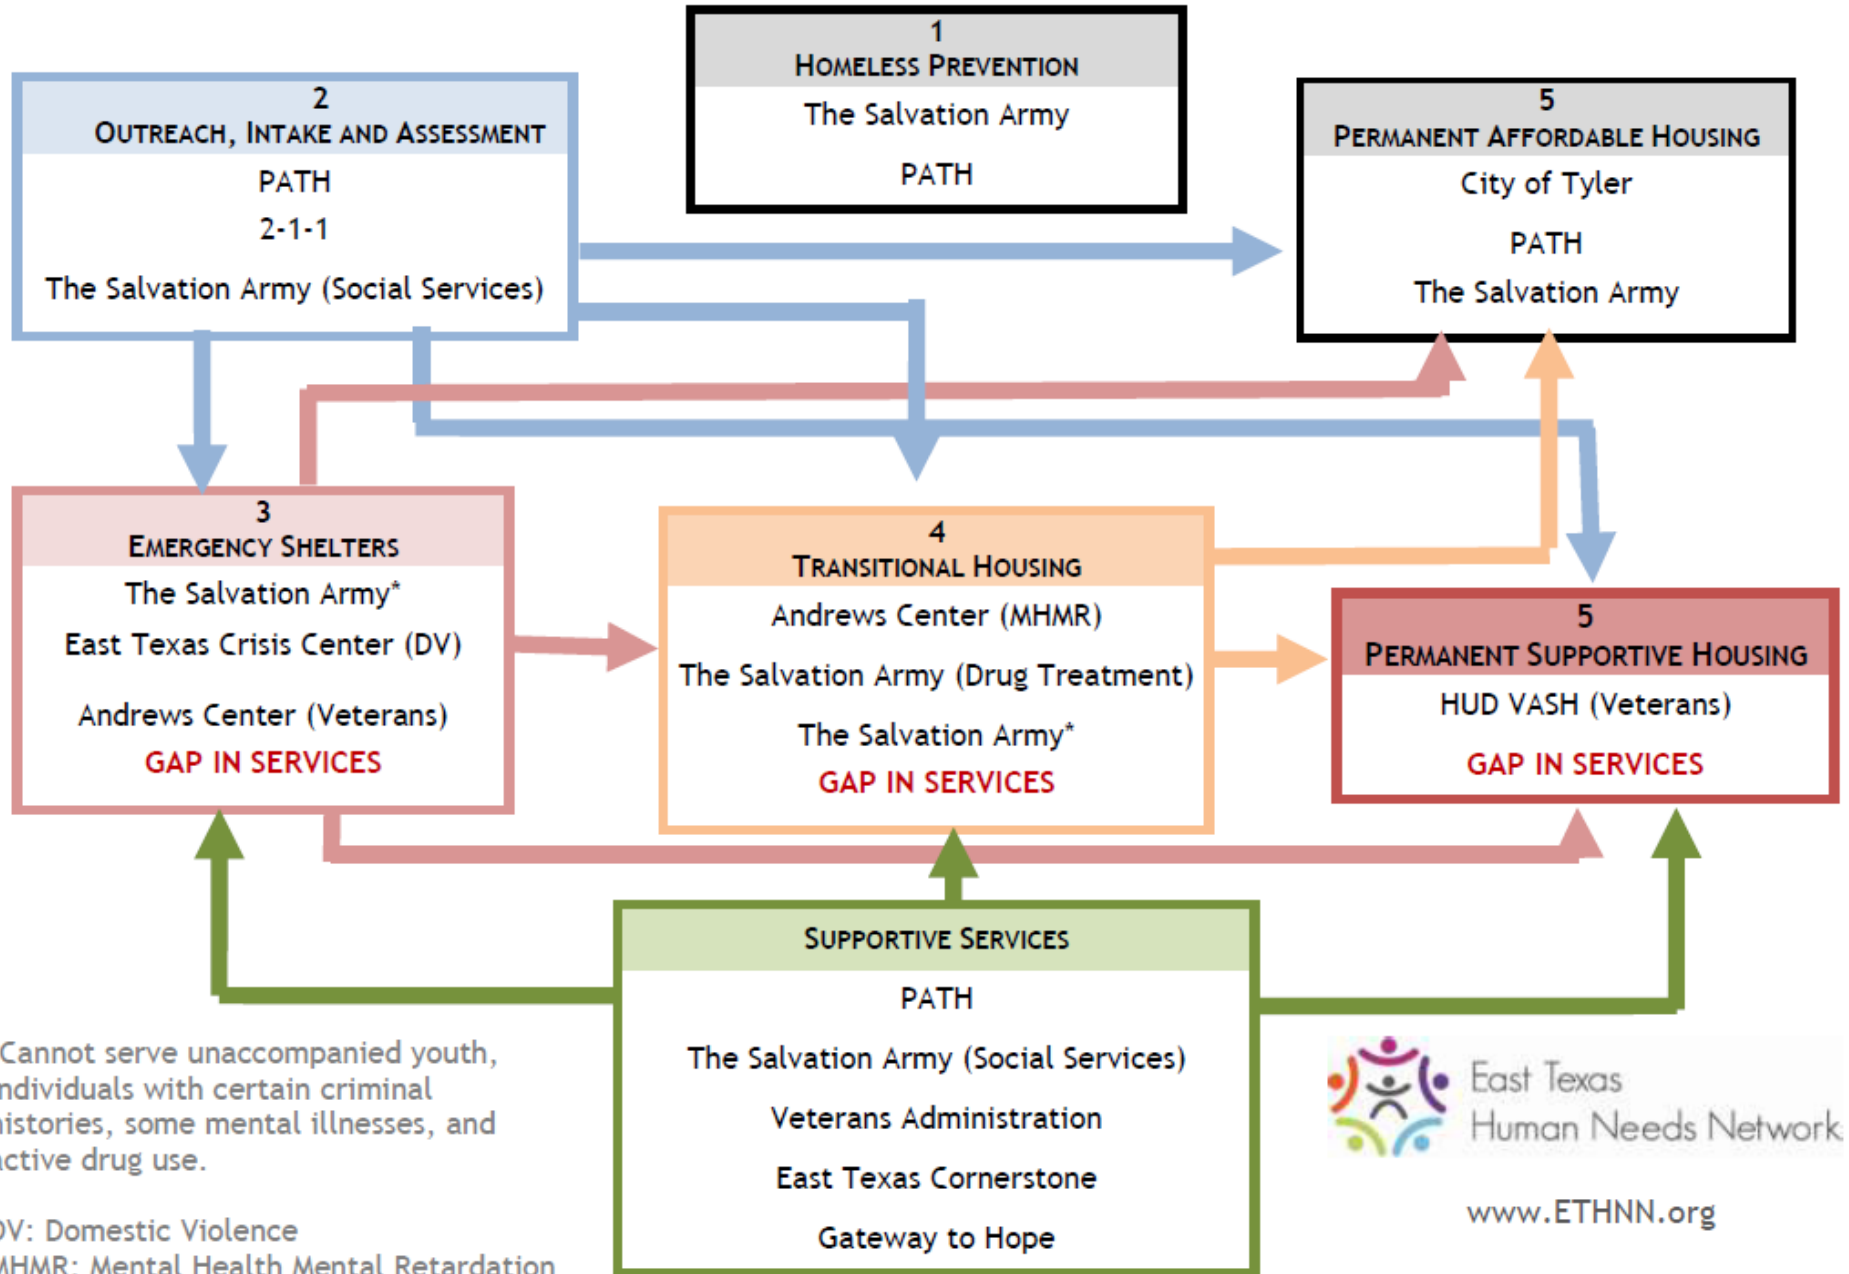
1
HOMELESS PREVENTION
The Salvation Army
PATH

2
OUTREACH, INTAKE AND ASSESSMENT
PATH
2-1-1
The Salvation Army (Social Services)

5
PERMANENT AFFORDABLE HOUSING
City of Tyler
PATH
The Salvation Army

3
EMERGENCY SHELTERS
The Salvation Army*
East Texas Crisis Center (DV)
Andrews Center (Veterans)
GAP IN SERVICES

4
TRANSITIONAL HOUSING
Andrews Center (MHMR)
The Salvation Army (Drug Treatment)
The Salvation Army*
GAP IN SERVICES

5
PERMANENT SUPPORTIVE HOUSING
HUD VASH (Veterans)
GAP IN SERVICES

SUPPORTIVE SERVICES
PATH
The Salvation Army (Social Services)
Veterans Administration
East Texas Cornerstone
Gateway to Hope

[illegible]Cannot serve unaccompanied youth, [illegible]ndividuals with certain criminal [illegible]istories, some mental illnesses, and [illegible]ctive drug use.

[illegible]V: Domestic Violence
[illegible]MHMR: Mental Health Mental Retardation

East Texas
Human Needs Network
www.ETHNN.org